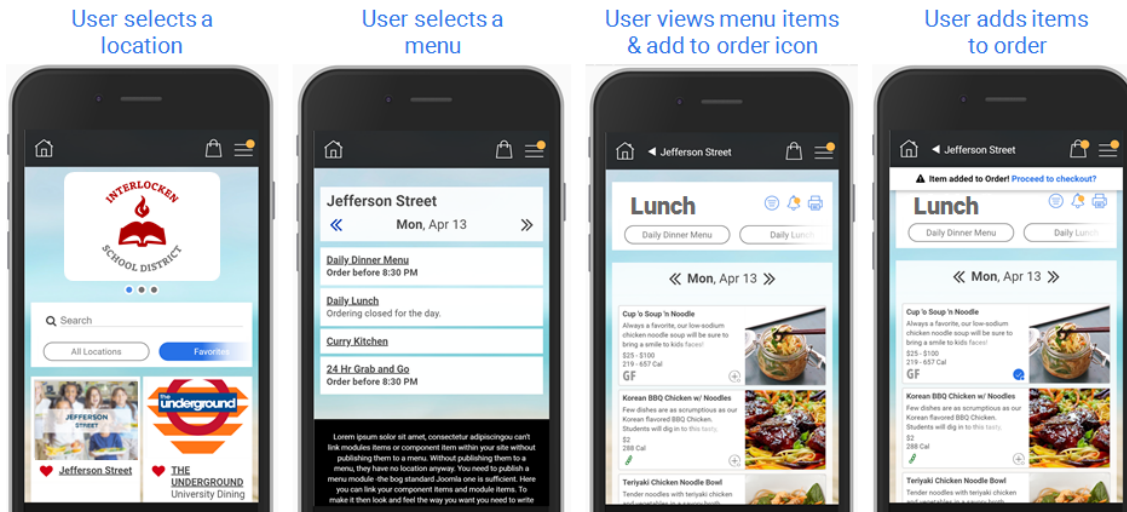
User selects a location

User selects a menu

User views menu items & add to order icon

User adds items to order

INTERLOCKEN SCHOOL DISTRICT

Search

All Locations

Favorites

JEFFERSON STREET

Jefferson Street

the underground

THE UNDERGROUND
University Dining

Jefferson Street

Mon, Apr 13

Daily Dinner Menu
Order before 8:30 PM

Daily Lunch
Ordering closed for the day.

Curry Kitchen

24 Hr Grab and Go
Order before 8:30 PM

Lorem ipsum solor sit amet, consectetur adipiscingcou can't link modules items or component item within your site without publishing them to a menu. Without publishing them to a menu, they have no location anyway. You need to publish a menu module -the bog standard Joomla one is sufficient. Here you can link your component items and module items. To make it then look and feel the way you want you need to write

Jefferson Street

Lunch

Daily Dinner Menu

Daily Lunch

Mon, Apr 13

Cup 'o Soup 'n Noodle
Always a favorite, our low-sodium chicken noodle soup will be sure to bring a smile to kids faces!
$25 - $100
219 - 657 Cal
GF

Korean BBQ Chicken w/ Noodles
Few dishes are as scrumptious as our Korean flavored BBQ Chicken. Students will dig in to this tasty
$2
288 Cal

Teriyaki Chicken Noodle Bowl
Tender noodles with teriyaki chicken

Jefferson Street

Item added to Order! Proceed to checkout?

Lunch

Daily Dinner Menu

Daily Lunch

Mon, Apr 13

Cup 'o Soup 'n Noodle
Always a favorite, our low-sodium chicken noodle soup will be sure to bring a smile to kids faces!
$25 - $100
219 - 657 Cal
GF

Korean BBQ Chicken w/ Noodles
Few dishes are as scrumptious as our Korean flavored BBQ Chicken. Students will dig in to this tasty
$2
288 Cal

Teriyaki Chicken Noodle Bowl
Tender noodles with teriyaki chicken